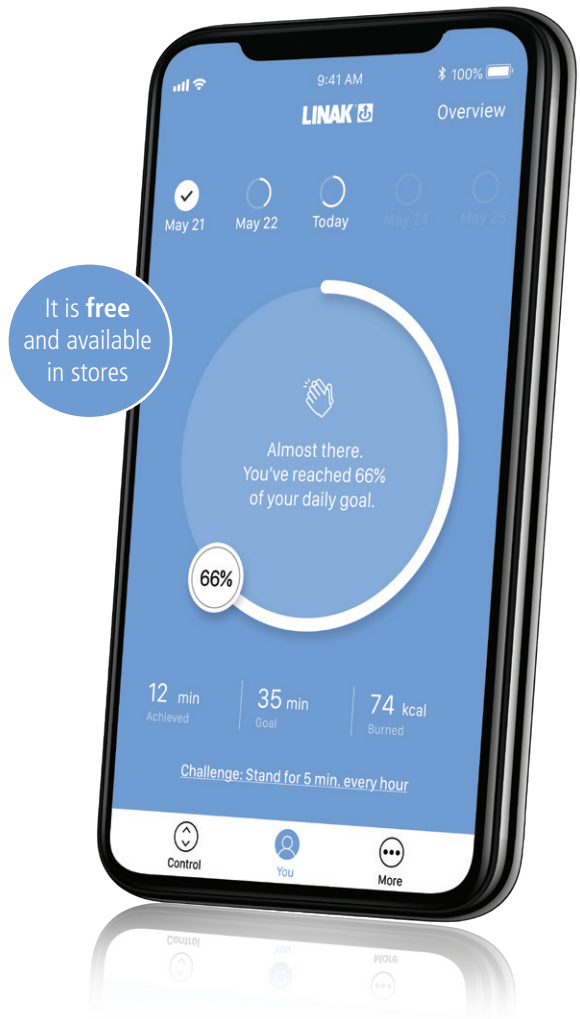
9:41 AM
100%
LINAK
Overview
May 21
May 22
Today
May 24
May 25

It is **free** and available in stores

Almost there. You've reached 66% of your daily goal.

66%

12 min
Achieved
35 min
Goal
74 kcal
Burned

Challenge: Stand for 5 min. every hour

Control
You
More